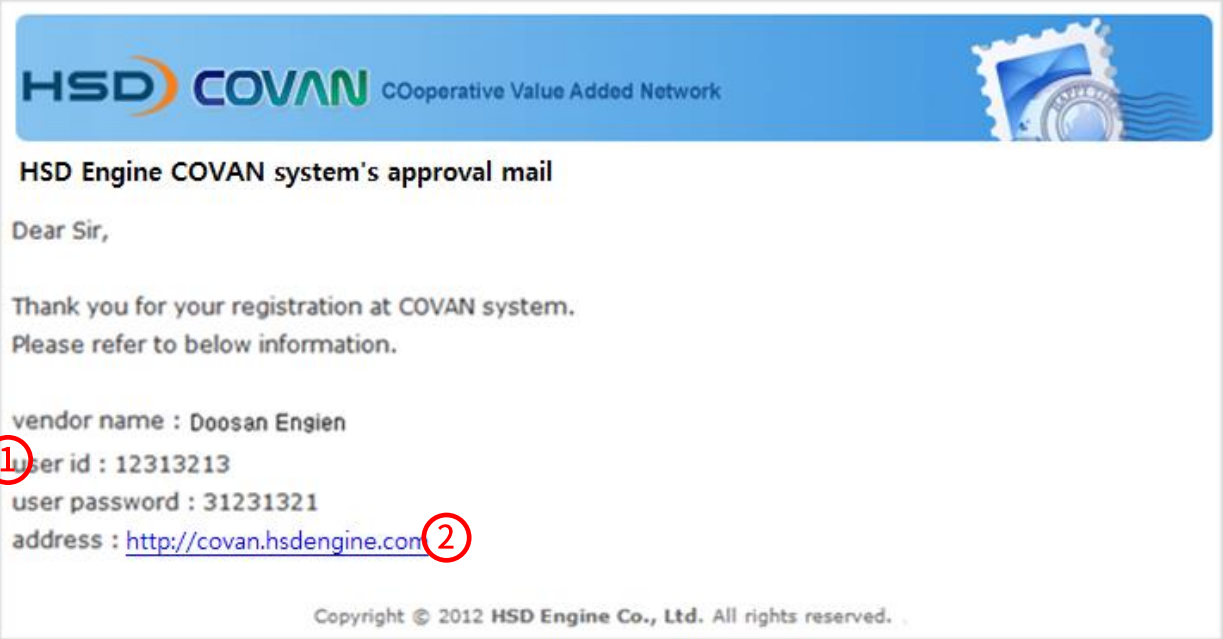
HSD COVAN COoperative Value Added Network

HSD Engine COVAN system's approval mail

Dear Sir,

Thank you for your registration at COVAN system.
Please refer to below information.

vendor name : Doosan Engien
① user id : 12313213
user password : 31231321
address : http://covan.hsdengine.com ②

Copyright © 2012 HSD Engine Co., Ltd. All rights reserved.